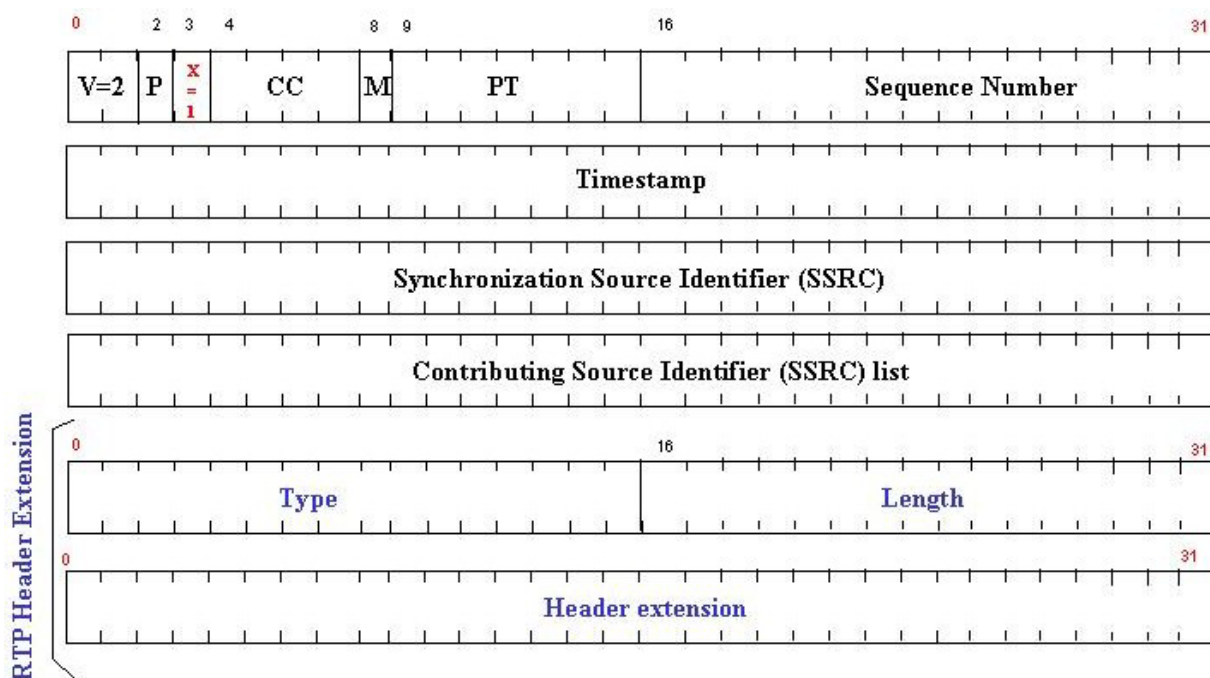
0 2 3 4 8 9 16 31

| V=2 | P | X = 1 | CC | M | PT | Sequence Number |
|---|---|---|---|---|---|---|

Timestamp

Synchronization Source Identifier (SSRC)

Contributing Source Identifier (SSRC) list

RTP Header Extension

0 16 31

| Type | Length |
|---|---|

0 31

Header extension